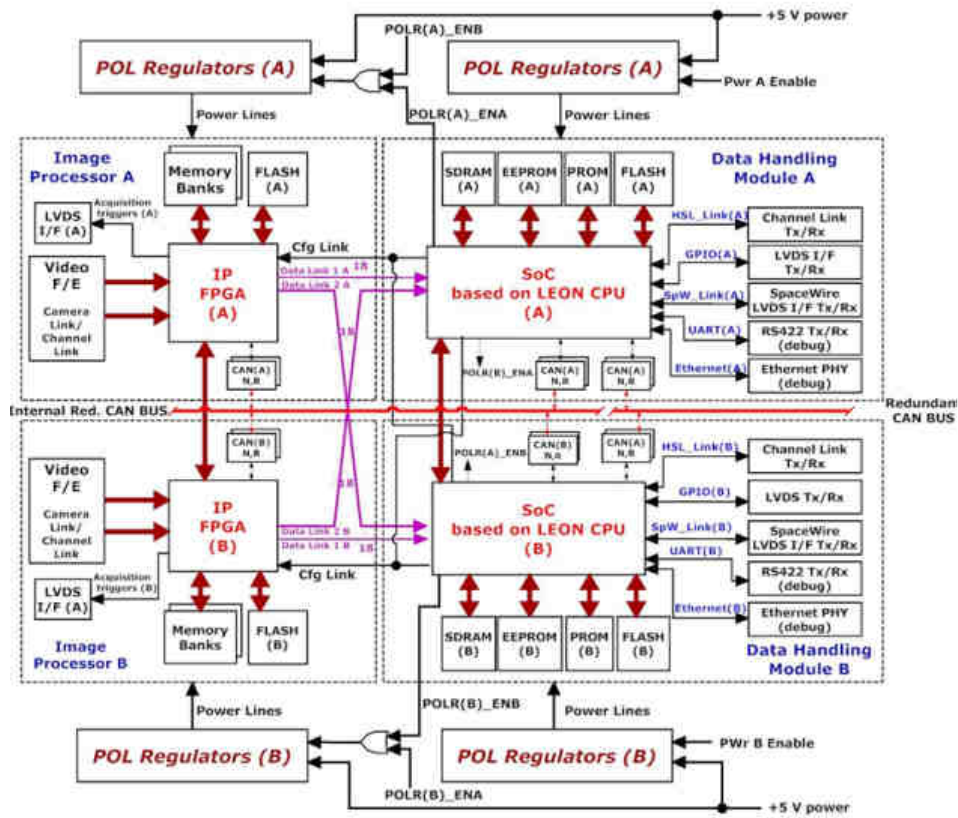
+5 V power

POLR(A)_ENB

POL Regulators (A)

POL Regulators (A)

Pwr A Enable

POLR(A)_ENA

Power Lines

Power Lines

Image Processor A

Memory Banks

FLASH (A)

SDRAM (A)

EEPROM (A)

PROM (A)

FLASH (A)

Data Handling Module A

LVDS I/F (A)

Acquisition triggers (A)

Cfg Link

HSL_Link(A)

Channel Link Tx/Rx

Video F/E

Camera Link/ Channel Link

IP FPGA (A)

Data Link 1 A

Data Link 2 A

1B

2B

SoC based on LEON CPU (A)

GPIO(A)

LVDS I/F Tx/Rx

SpW_Link(A)

SpaceWire LVDS I/F Tx/Rx

UART(A)

RS422 Tx/Rx (debug)

CAN(A) N,R

POLR(B)_ENA

CAN(A) N,R

CAN(A) N,R

Ethernet(A)

Ethernet PHY (debug)

Internal Red. CAN BUS

Redundant CAN BUS

CAN(B) N,R

POLR(A)_ENB

CAN(B) N,R

CAN(A) N,R

HSL_Link(B)

Channel Link Tx/Rx

Video F/E

Camera Link/ Channel Link

IP FPGA (B)

1B

SoC based on LEON CPU (B)

GPIO(B)

LVDS Tx/Rx

SpW_Link(B)

SpaceWire LVDS I/F Tx/Rx

Data Link 2 B

Data Link 1 B

1B

UART(B)

RS422 Tx/Rx (debug)

LVDS I/F (A)

Acquisition triggers (B)

Cfg Link

Memory Banks

FLASH (B)

Ethernet(B)

Ethernet PHY (debug)

Image Processor B

SDRAM (B)

EEPROM (B)

PROM (B)

FLASH (B)

Data Handling Module B

POLR(B)_ENB

Power Lines

Power Lines

POL Regulators (B)

POL Regulators (B)

PWr B Enable

POLR(B)_ENA

+5 V power